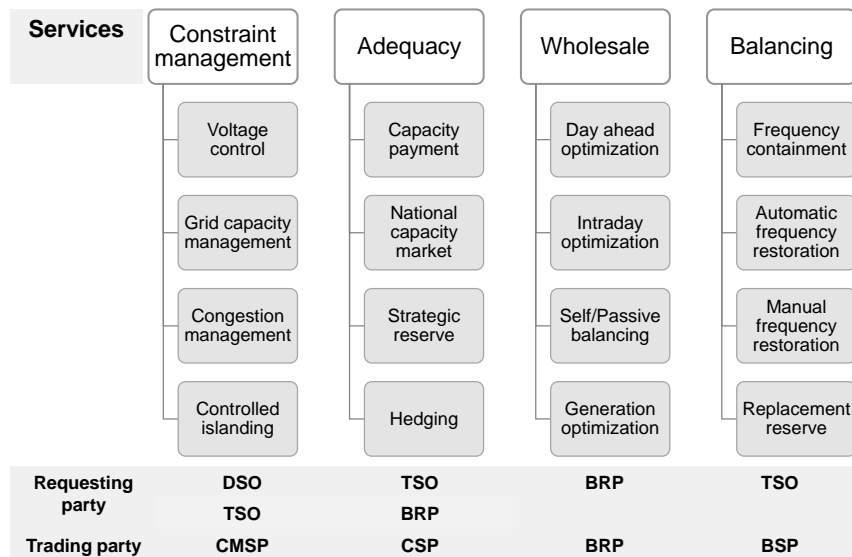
Services

Constraint management
Voltage control
Grid capacity management
Congestion management
Controlled islanding

Adequacy
Capacity payment
National capacity market
Strategic reserve
Hedging

Wholesale
Day ahead optimization
Intraday optimization
Self/Passive balancing
Generation optimization

Balancing
Frequency containment
Automatic frequency restoration
Manual frequency restoration
Replacement reserve

| Requesting party | DSO | TSO | BRP | TSO |
|---|---|---|---|---|
| | TSO | BRP | | |
| Trading party | CMSP | CSP | BRP | BSP |